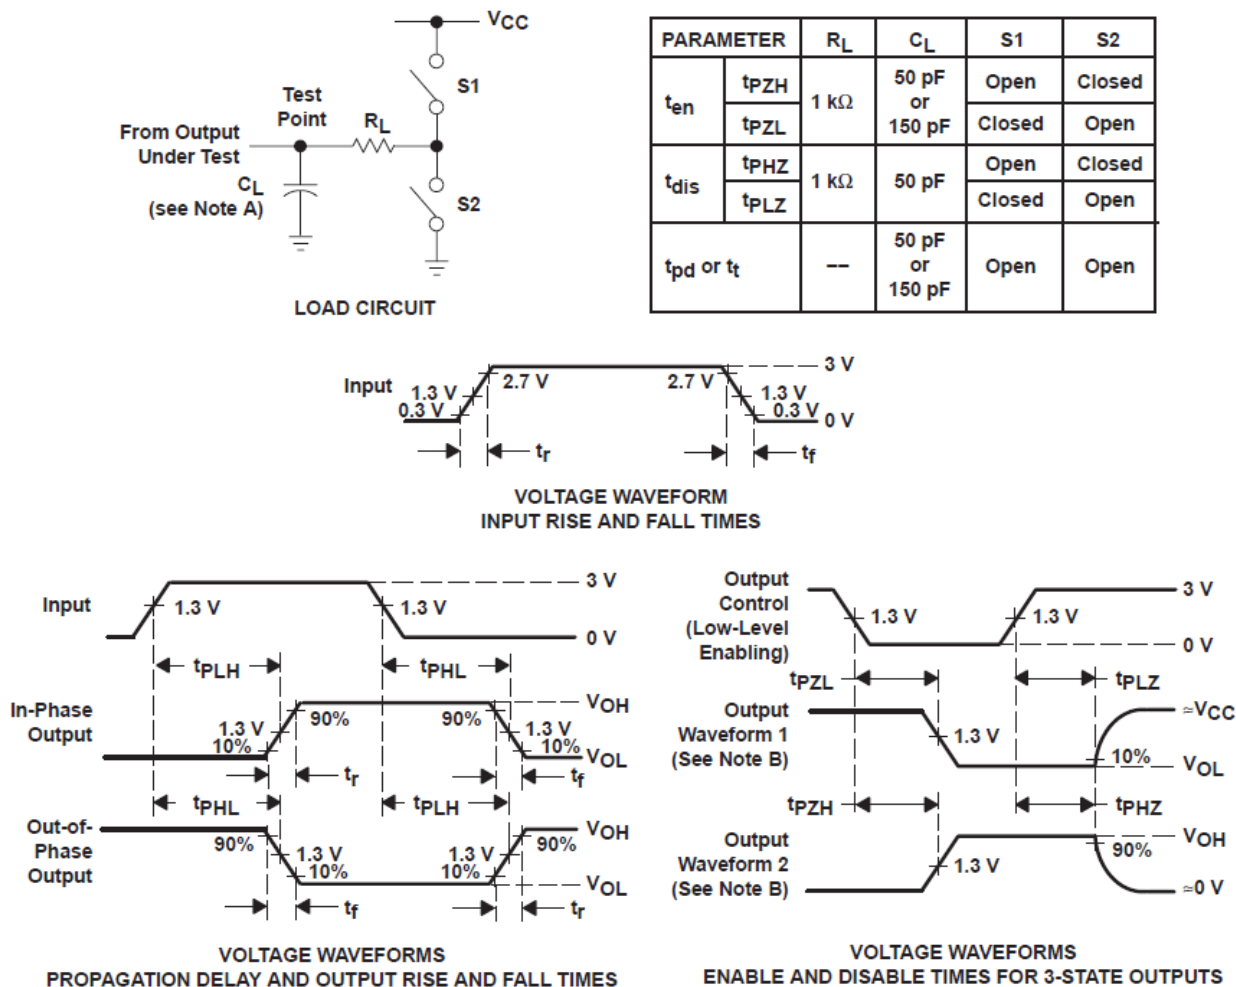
$V_{CC}$

S1

Test Point

$R_L$

From Output Under Test

$C_L$ (see Note A)

S2

LOAD CIRCUIT

| PARAMETER | | $R_L$ | $C_L$ | S1 | S2 |
|---|---|---|---|---|---|
| $t_{en}$ | $t_{PZH}$ | 1 kΩ | 50 pF or 150 pF | Open | Closed |
| | $t_{PZL}$ | | | Closed | Open |
| $t_{dis}$ | $t_{PHZ}$ | 1 kΩ | 50 pF | Open | Closed |
| | $t_{PLZ}$ | | | Closed | Open |
| $t_{pd}$ or $t_t$ | | -- | 50 pF or 150 pF | Open | Open |

Input 1.3 V 0.3 V 2.7 V 2.7 V 3 V 1.3 V 0.3 V 0 V

$t_r$ $t_f$

VOLTAGE WAVEFORM
INPUT RISE AND FALL TIMES

Input 1.3 V 1.3 V 3 V 0 V

$t_{PLH}$ $t_{PHL}$

In-Phase Output 1.3 V 10% 90% 90% 1.3 V 10% $V_{OH}$ $V_{OL}$

$t_r$ $t_f$

$t_{PHL}$ $t_{PLH}$

Out-of-Phase Output 90% 1.3 V 10% 1.3 V 10% 90% $V_{OH}$ $V_{OL}$

$t_f$ $t_r$

VOLTAGE WAVEFORMS
PROPAGATION DELAY AND OUTPUT RISE AND FALL TIMES

Output Control (Low-Level Enabling) 1.3 V 1.3 V 3 V 0 V

$t_{PZL}$ $t_{PLZ}$

Output Waveform 1 (See Note B) 1.3 V 10% ≈$V_{CC}$ $V_{OL}$

$t_{PZH}$ $t_{PHZ}$

Output Waveform 2 (See Note B) 1.3 V 90% $V_{OH}$ ≈0 V

VOLTAGE WAVEFORMS
ENABLE AND DISABLE TIMES FOR 3-STATE OUTPUTS